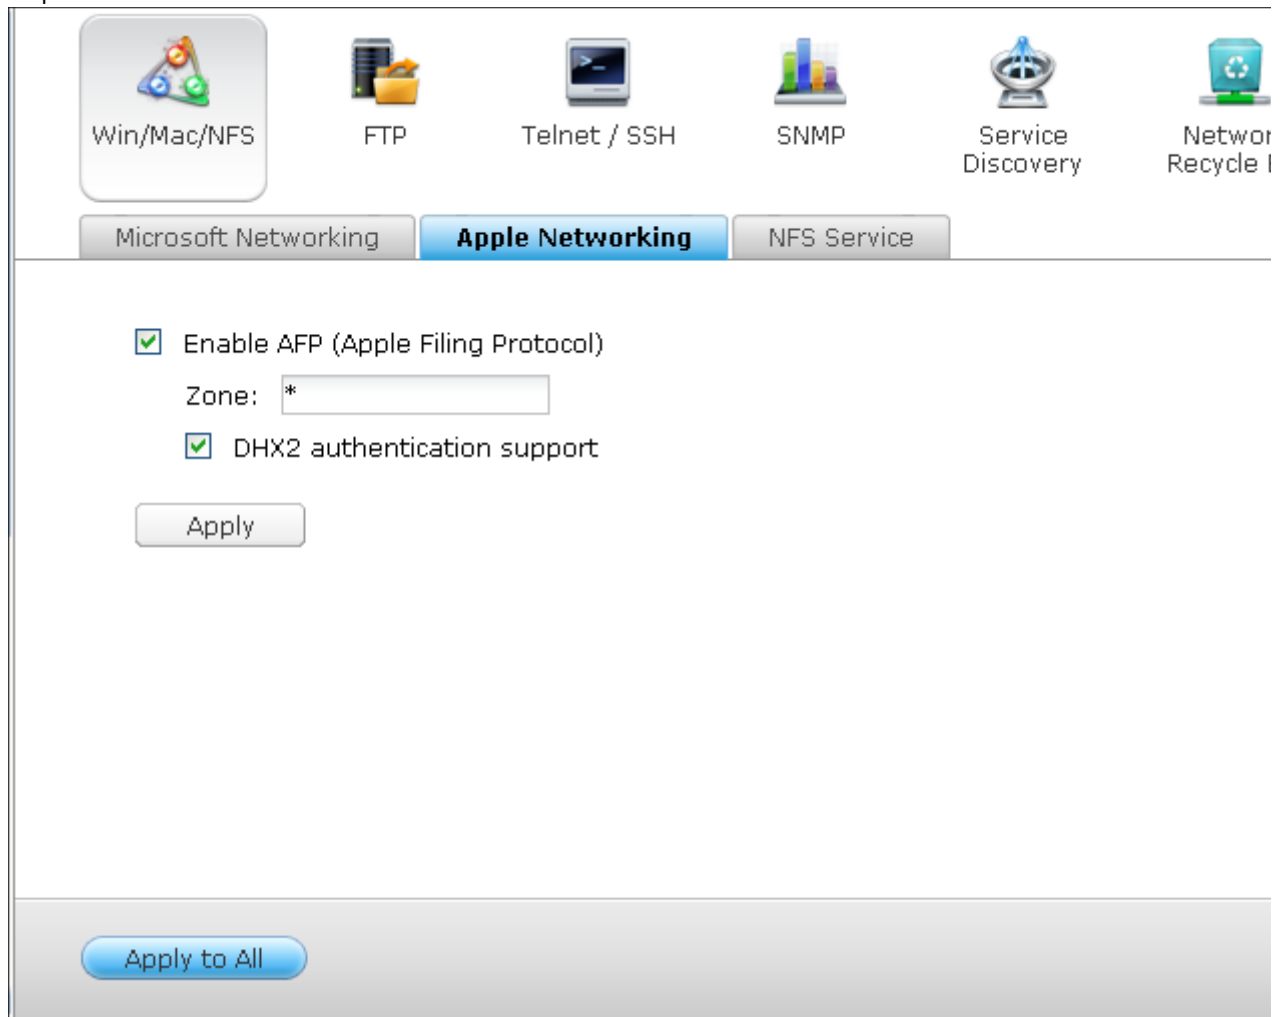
Win/Mac/NFS

FTP

Telnet / SSH

SNMP

Service Discovery

Networ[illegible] Recycle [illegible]

Microsoft Networking

Apple Networking

NFS Service

Enable AFP (Apple Filing Protocol)

Zone: *

DHX2 authentication support

Apply

Apply to All